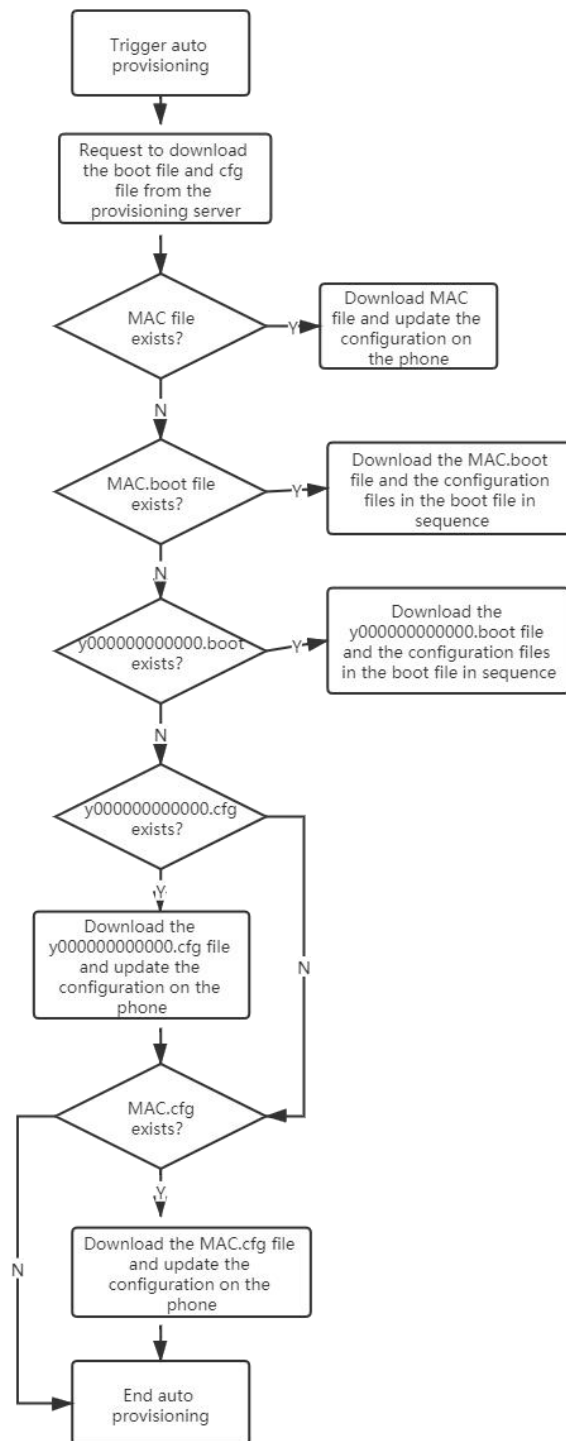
Trigger auto provisioning

Request to download the boot file and cfg file from the provisioning server

MAC file exists?

Y

Download MAC file and update the configuration on the phone

N

MAC.boot file exists?

Y

Download the MAC.boot file and the configuration files in the boot file in sequence

N

y000000000000.boot exists?

Y

Download the y000000000000.boot file and the configuration files in the boot file in sequence

N

y000000000000.cfg exists?

Y

Download the y000000000000.cfg file and update the configuration on the phone

N

MAC.cfg exists?

Y

Download the MAC.cfg file and update the configuration on the phone

N

End auto provisioning